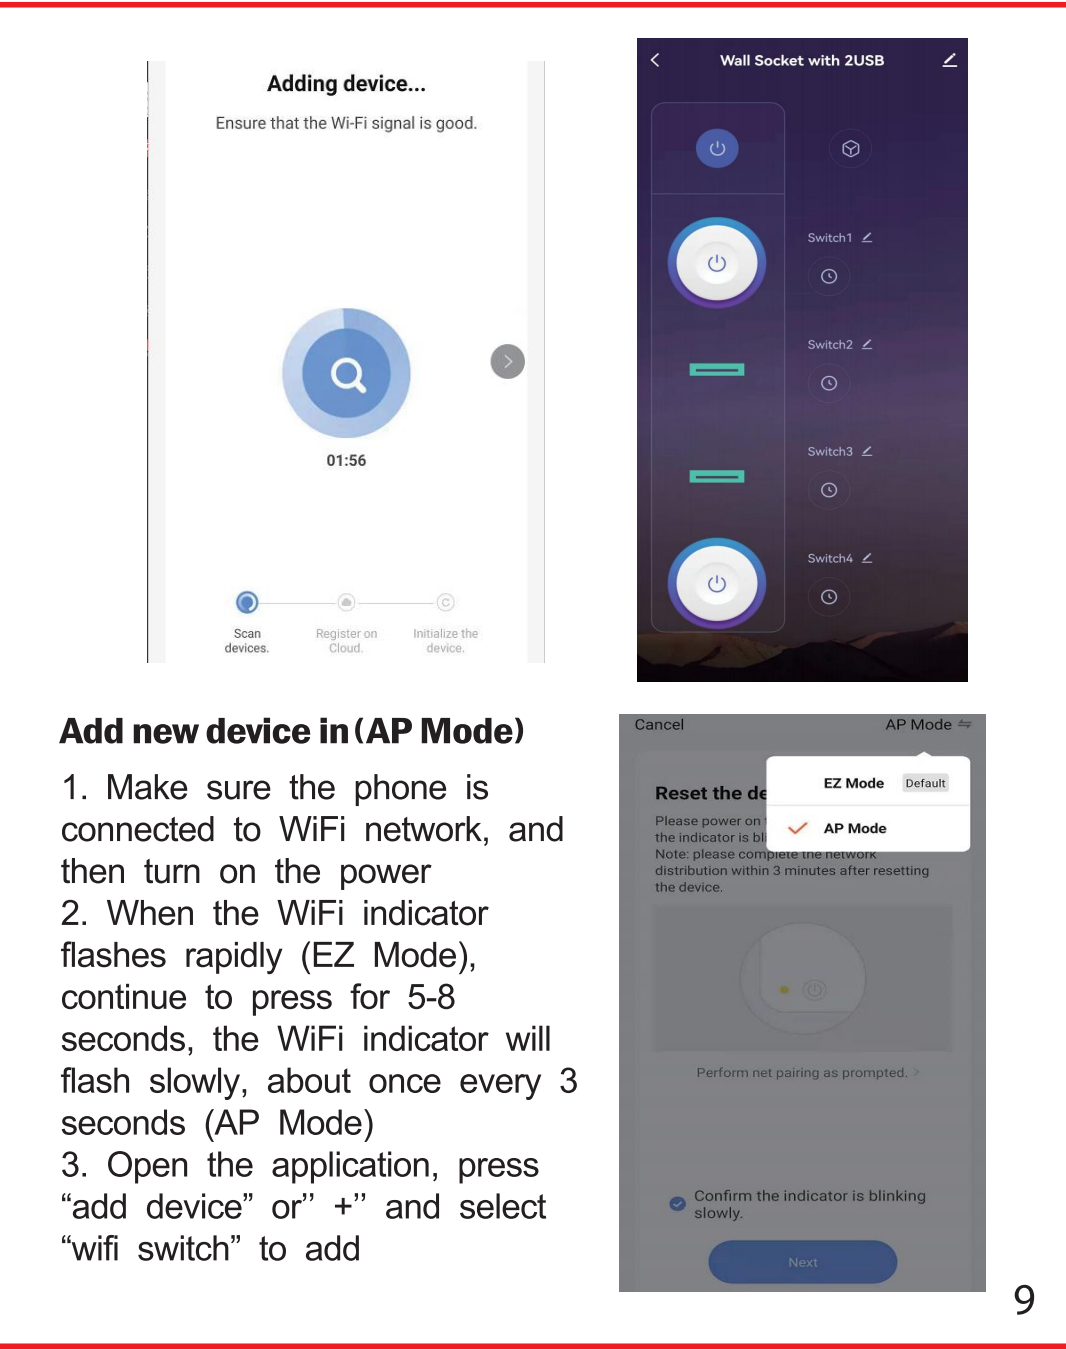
Adding device...

Ensure that the Wi-Fi signal is good.

01:56

Scan devices.

Register on Cloud.

Initialize the device.

Wall Socket with 2USB

Switch1

Switch2

Switch3

Switch4

Add new device in (AP Mode)

1. Make sure the phone is connected to WiFi network, and then turn on the power
2. When the WiFi indicator flashes rapidly (EZ Mode), continue to press for 5-8 seconds, the WiFi indicator will flash slowly, about once every 3 seconds (AP Mode)
3. Open the application, press “add device” or” +” and select “wifi switch” to add

Cancel

AP Mode

Reset the de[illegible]

EZ Mode Default

AP Mode

Please power on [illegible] the indicator is bl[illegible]
Note: please complete the network distribution within 3 minutes after resetting the device.

Perform net pairing as prompted. >

Confirm the indicator is blinking slowly.

Next

9